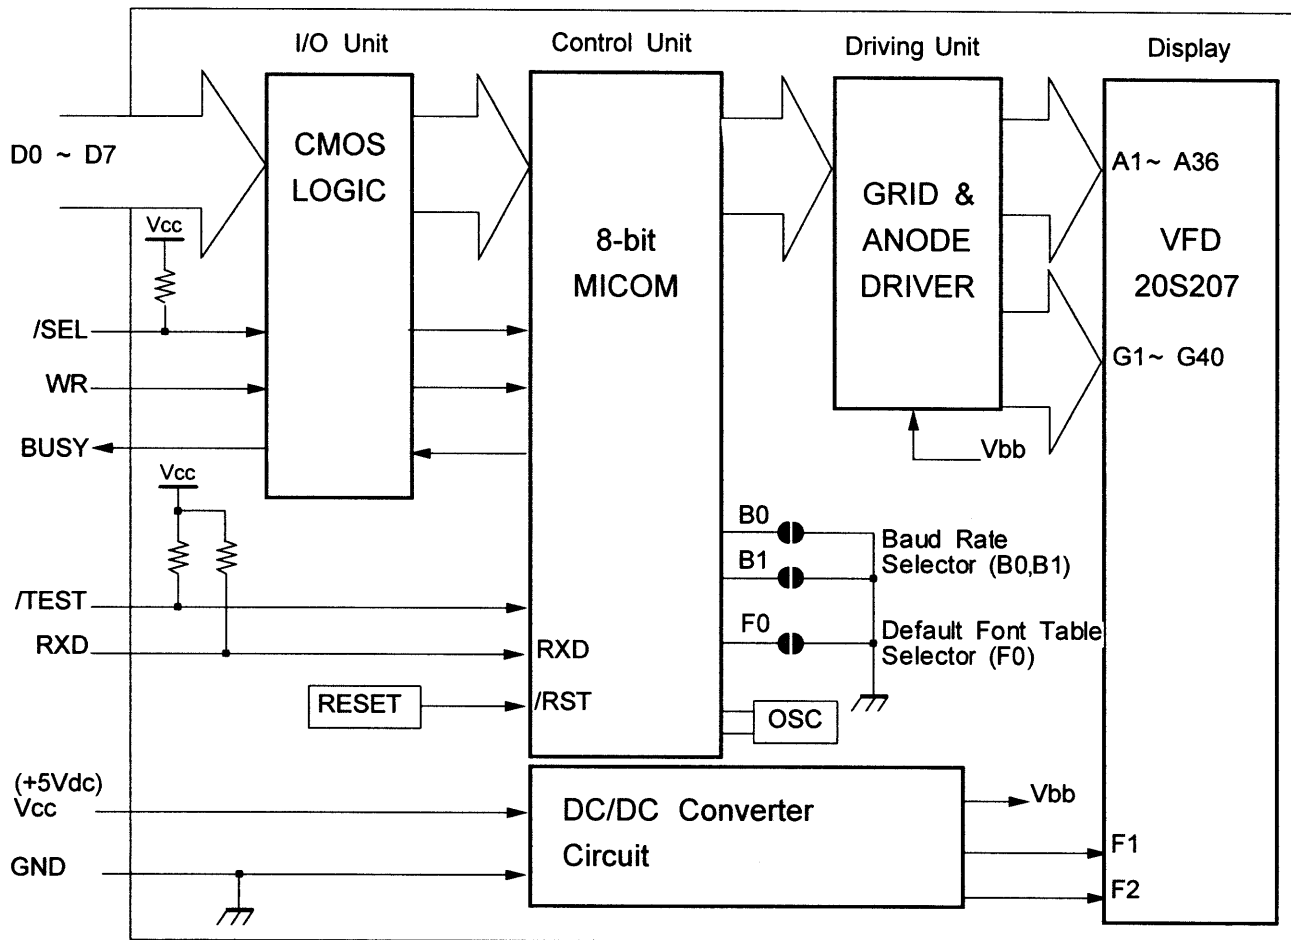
I/O Unit

Control Unit

Driving Unit

Display

D0 ~ D7

CMOS LOGIC

8-bit MICOM

GRID & ANODE DRIVER

A1~ A36

VFD 20S207

G1~ G40

Vcc

/SEL

WR

BUSY

Vbb

Vcc

B0

B1

Baud Rate Selector (B0,B1)

F0

Default Font Table Selector (F0)

/TEST

RXD

RXD

RESET

/RST

OSC

(+5Vdc) Vcc

DC/DC Converter Circuit

Vbb

GND

F1

F2